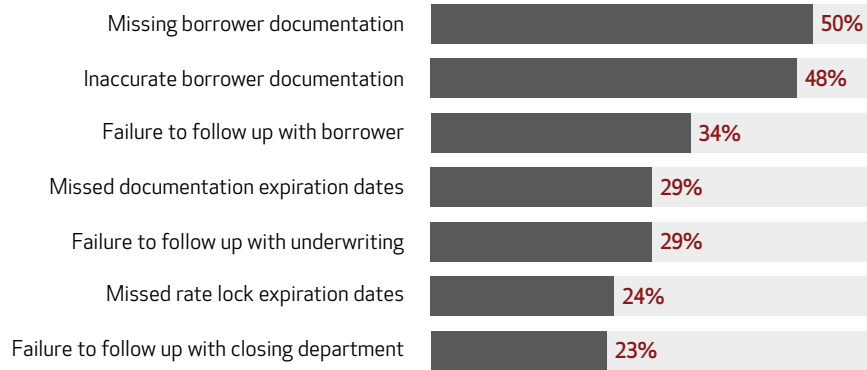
| | |
|---|---|
| Missing borrower documentation | 50% |
| Inaccurate borrower documentation | 48% |
| Failure to follow up with borrower | 34% |
| Missed documentation expiration dates | 29% |
| Failure to follow up with underwriting | 29% |
| Missed rate lock expiration dates | 24% |
| Failure to follow up with closing department | 23% |